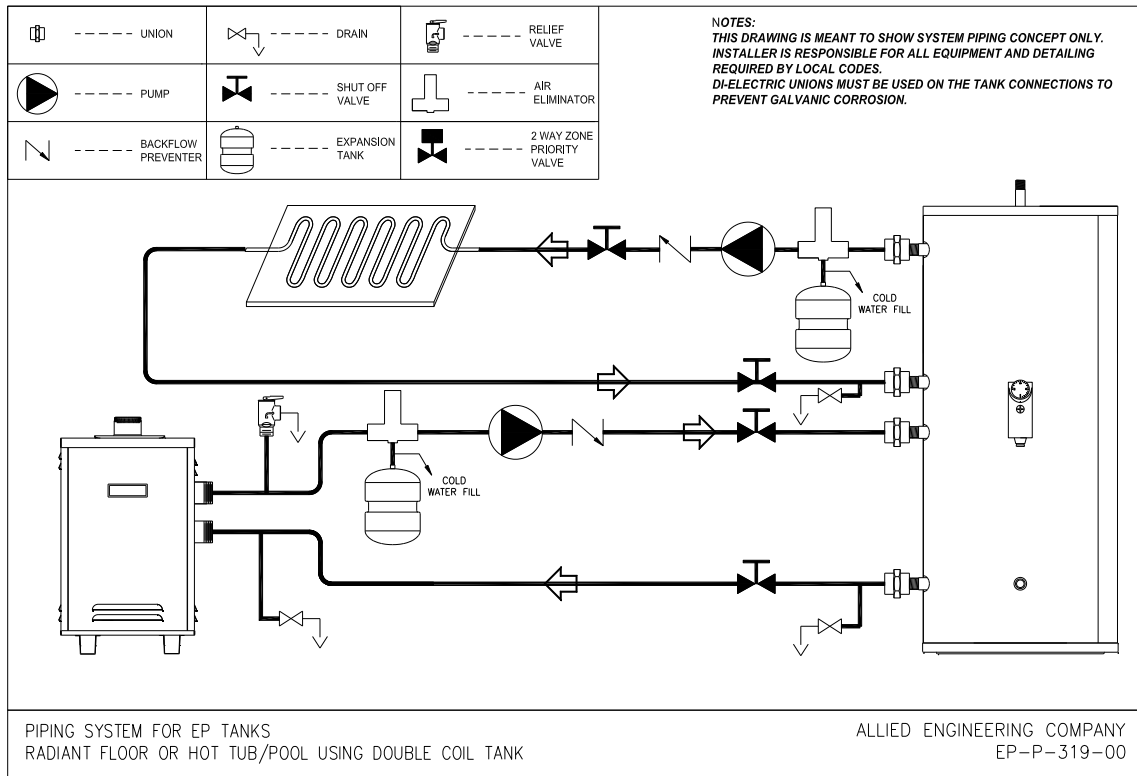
| | | |
|---|---|---|
| ----- UNION | ----- DRAIN | ----- RELIEF VALVE |
| ----- PUMP | ----- SHUT OFF VALVE | ----- AIR ELIMINATOR |
| ----- BACKFLOW PREVENTER | ----- EXPANSION TANK | ----- 2 WAY ZONE PRIORITY VALVE |

NOTES:
THIS DRAWING IS MEANT TO SHOW SYSTEM PIPING CONCEPT ONLY.
INSTALLER IS RESPONSIBLE FOR ALL EQUIPMENT AND DETAILING REQUIRED BY LOCAL CODES.
DI-ELECTRIC UNIONS MUST BE USED ON THE TANK CONNECTIONS TO PREVENT GALVANIC CORROSION.

COLD WATER FILL

COLD WATER FILL

PIPING SYSTEM FOR EP TANKS
RADIANT FLOOR OR HOT TUB/POOL USING DOUBLE COIL TANK

ALLIED ENGINEERING COMPANY
EP–P–319–00